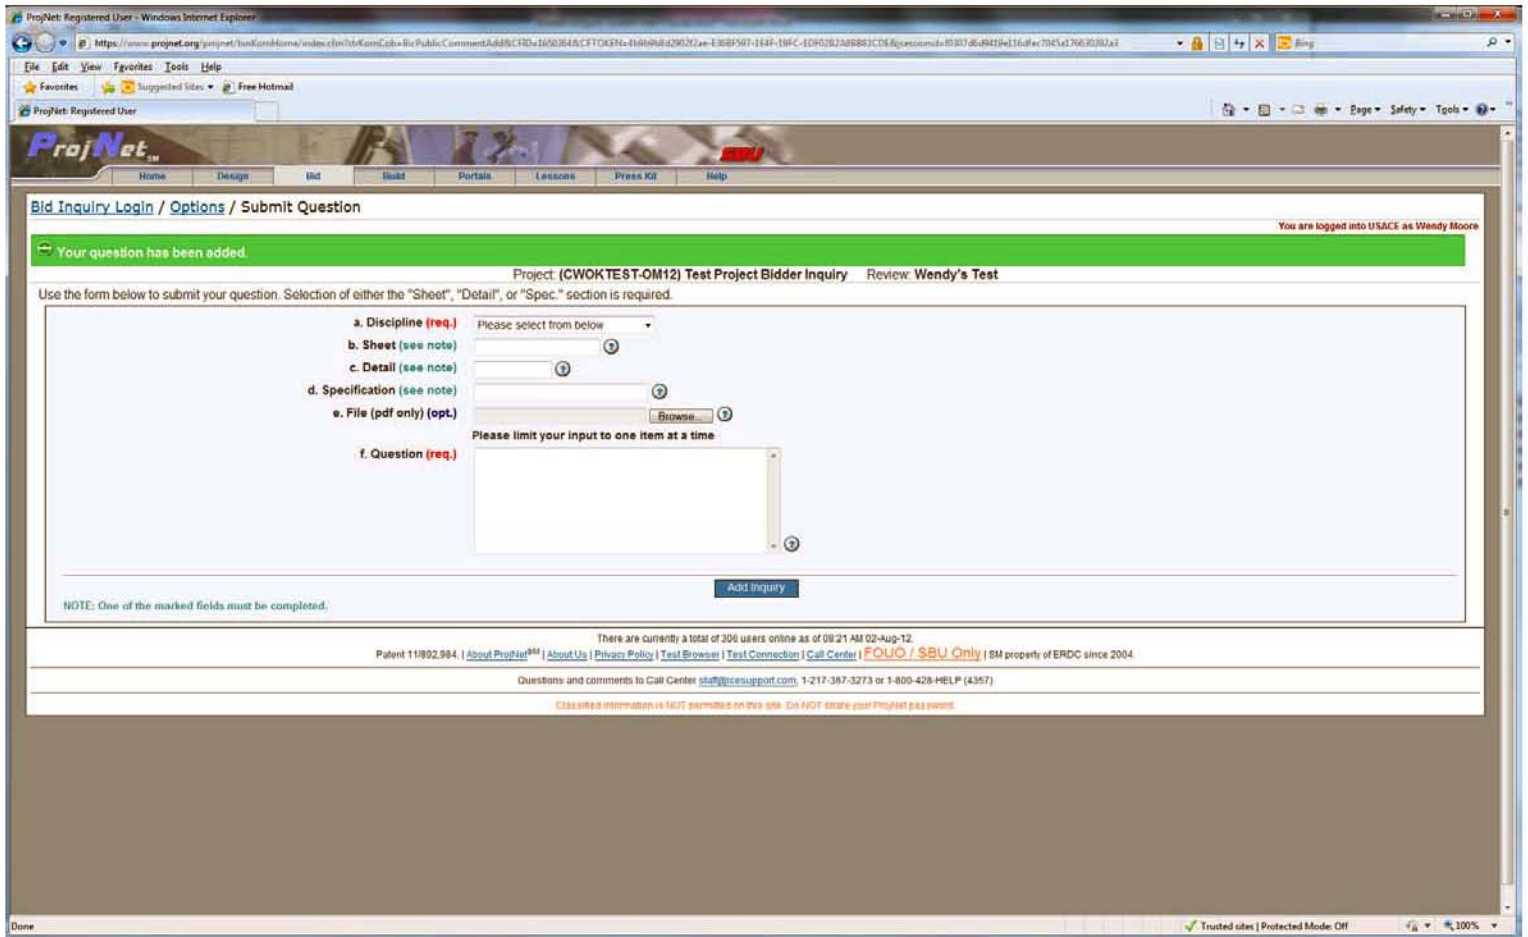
ProjNet: Registered User - Windows Internet Explorer

https://www.projnet.org/projnet/binKornHome/index.cfm?strKornCob=BidPublicCommentAdd&CFID=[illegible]

File Edit View Favorites Tools Help

Favorites Suggested Sites Free Hotmail

ProjNet: Registered User

Page Safety Tools

ProjNet SBU

Home Design Bid Build Portals Lessons Press Kit Help

Bid Inquiry Login / Options / Submit Question

You are logged into USACE as Wendy Moore

Your question has been added.

Project: (CWOKTEST-OM12) Test Project Bidder Inquiry Review: Wendy's Test

Use the form below to submit your question. Selection of either the "Sheet", "Detail", or "Spec." section is required.

a. Discipline (req.) Please select from below

b. Sheet (see note)

c. Detail (see note)

d. Specification (see note)

e. File (pdf only) (opt.) Browse...

Please limit your input to one item at a time

f. Question (req.)

Add Inquiry

NOTE: One of the marked fields must be completed.

There are currently a total of 306 users online as of 09:21 AM 02-Aug-12.

Patent 11/892,984. | About ProjNet$^{SM}$ | About Us | Privacy Policy | Test Browser | Test Connection | Call Center | FOUO / SBU Only | SM property of ERDC since 2004.

Questions and comments to Call Center staff@rcesupport.com, 1-217-367-3273 or 1-800-428-HELP (4357)

Classified information is NOT permitted on this site. Do NOT share your ProjNet password.

Done

Trusted sites | Protected Mode: Off 100%